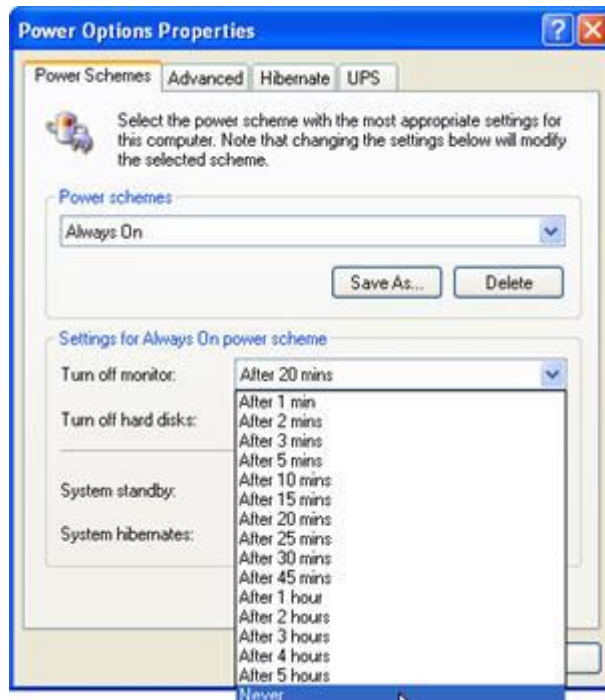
Power Options Properties

?

X

Power Schemes

Advanced

Hibernate

UPS

Select the power scheme with the most appropriate settings for this computer. Note that changing the settings below will modify the selected scheme.

Power schemes

Always On

Save As...

Delete

Settings for Always On power scheme

Turn off monitor:

After 20 mins

Turn off hard disks:

System standby:

System hibernates:

After 1 min
After 2 mins
After 3 mins
After 5 mins
After 10 mins
After 15 mins
After 20 mins
After 25 mins
After 30 mins
After 45 mins
After 1 hour
After 2 hours
After 3 hours
After 4 hours
After 5 hours
Never